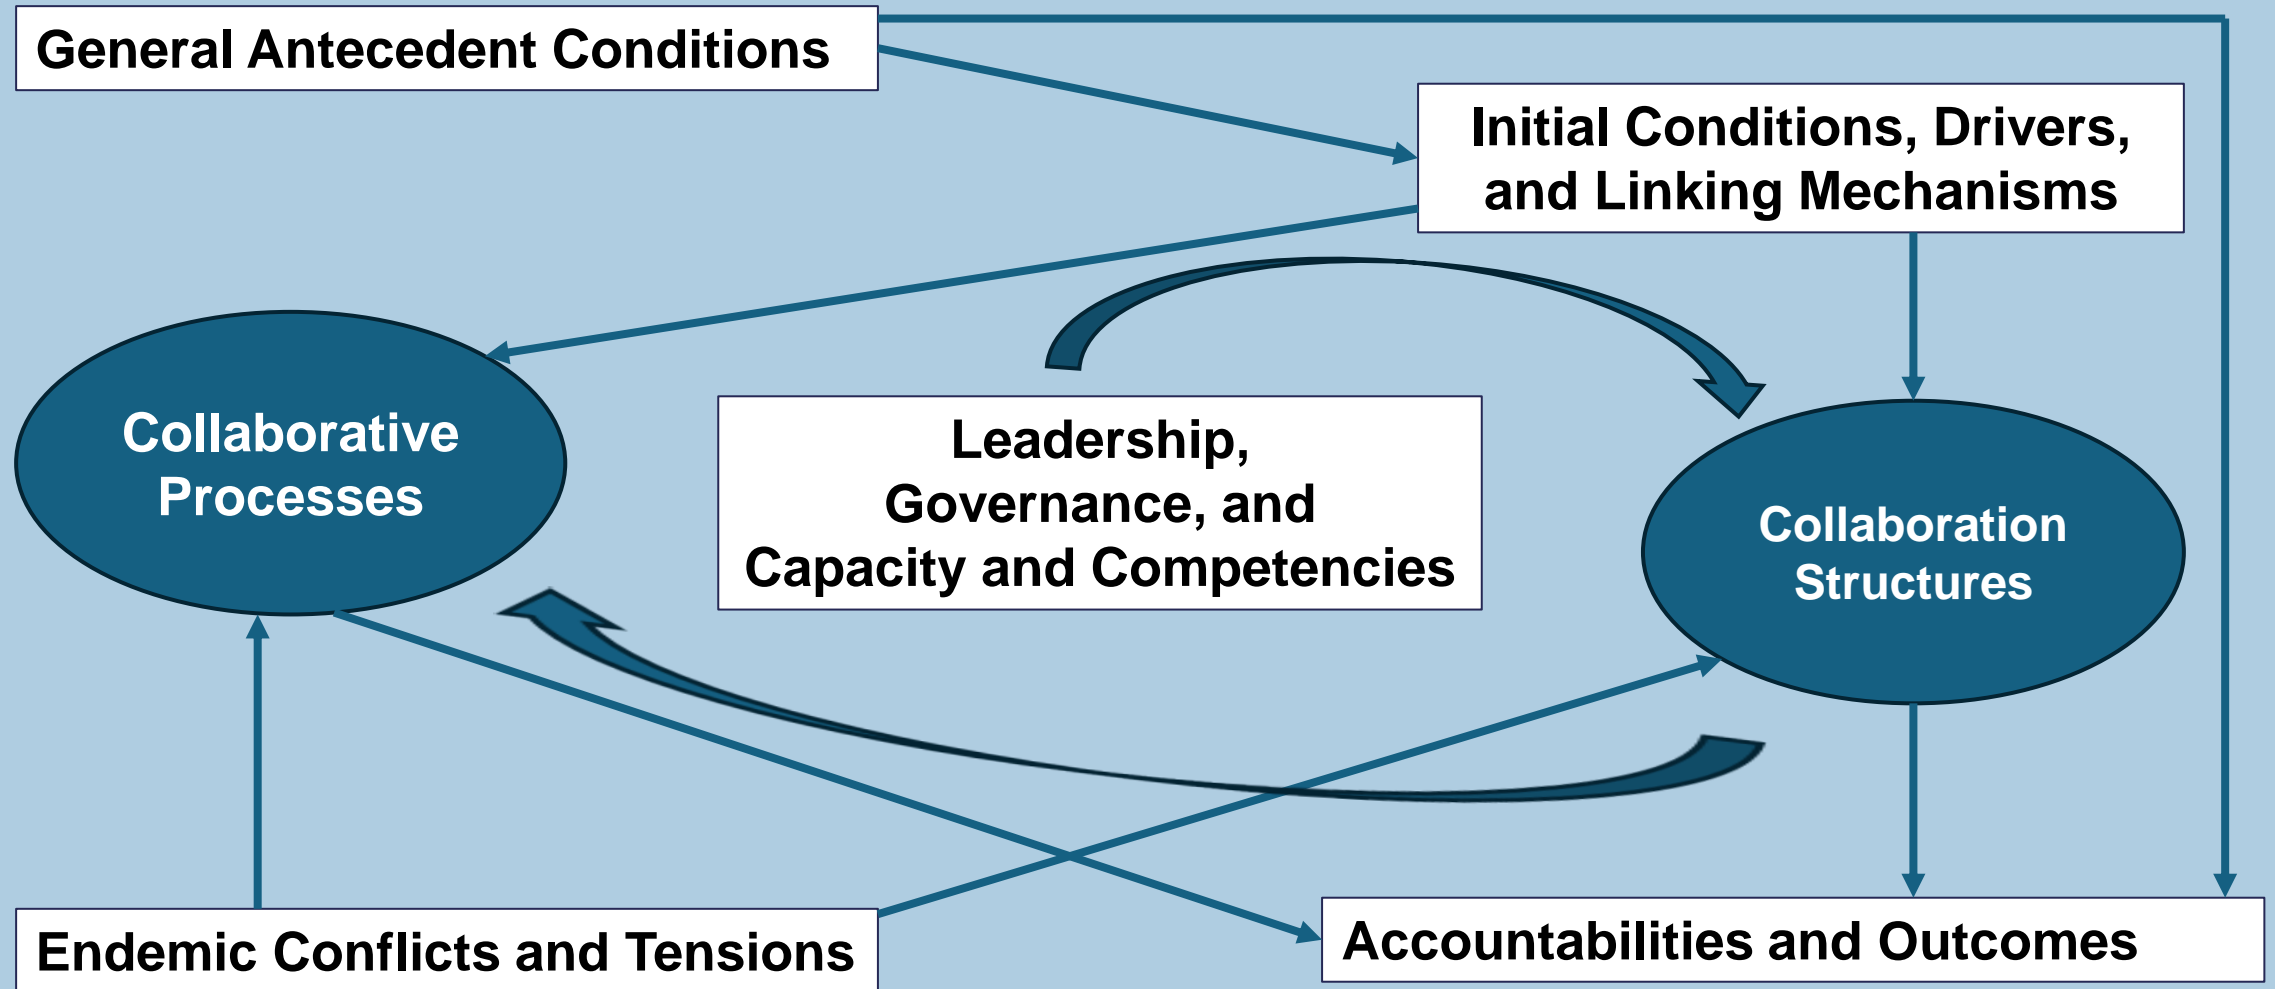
General Antecedent Conditions

Initial Conditions, Drivers, and Linking Mechanisms

Collaborative Processes

Leadership, Governance, and Capacity and Competencies

Collaboration Structures

Endemic Conflicts and Tensions

Accountabilities and Outcomes